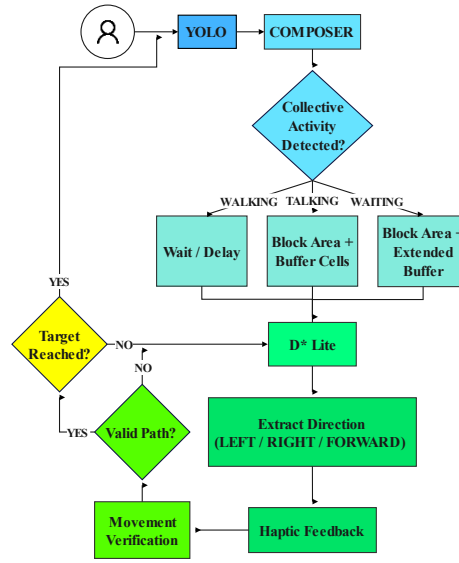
YOLO

COMPOSER

Collective Activity Detected?

WALKING

TALKING

WAITING

Wait / Delay

Block Area + Buffer Cells

Block Area + Extended Buffer

YES

Target Reached?

NO

D* Lite

NO

Extract Direction (LEFT / RIGHT / FORWARD)

YES

Valid Path?

Movement Verification

Haptic Feedback